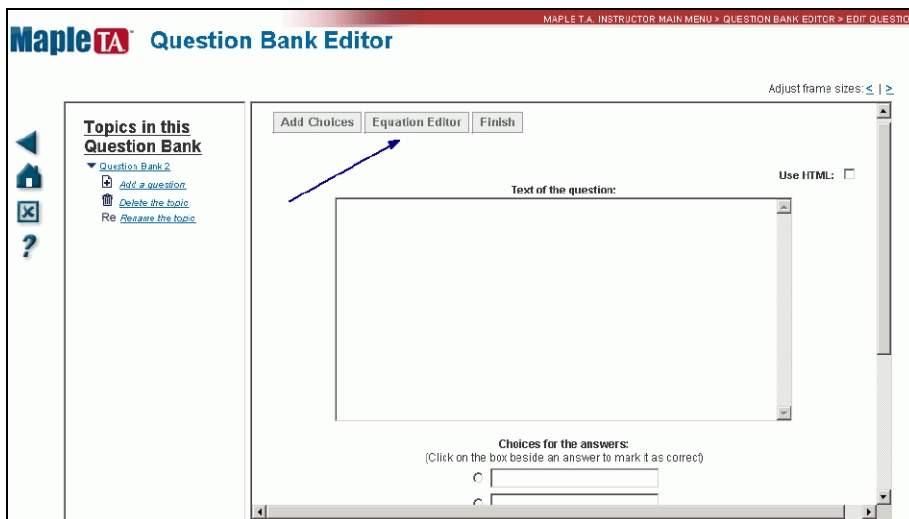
MAPLE T.A. INSTRUCTOR MAIN MENU > QUESTION BANK EDITOR > EDIT QUESTIO

Maple TA Question Bank Editor

Adjust frame sizes: < | >

Topics in this Question Bank

Question Bank 2

Add a question

Delete the topic

Re Rename the topic

Add Choices | Equation Editor | Finish

Use HTML:

Text of the question:

Choices for the answers:
(Click on the box beside an answer to mark it as correct)